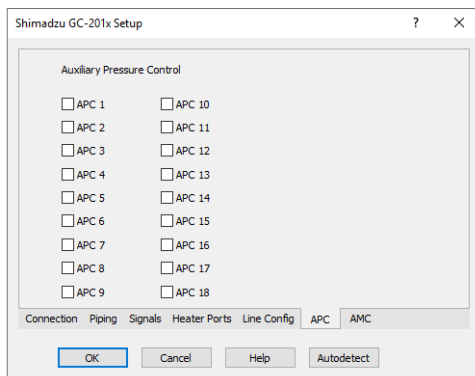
Shimadzu GC-201x Setup ? ×

Auxiliary Pressure Control

APC 1
APC 2
APC 3
APC 4
APC 5
APC 6
APC 7
APC 8
APC 9

APC 10
APC 11
APC 12
APC 13
APC 14
APC 15
APC 16
APC 17
APC 18

Connection Piping Signals Heater Ports Line Config APC AMC

OK Cancel Help Autodetect